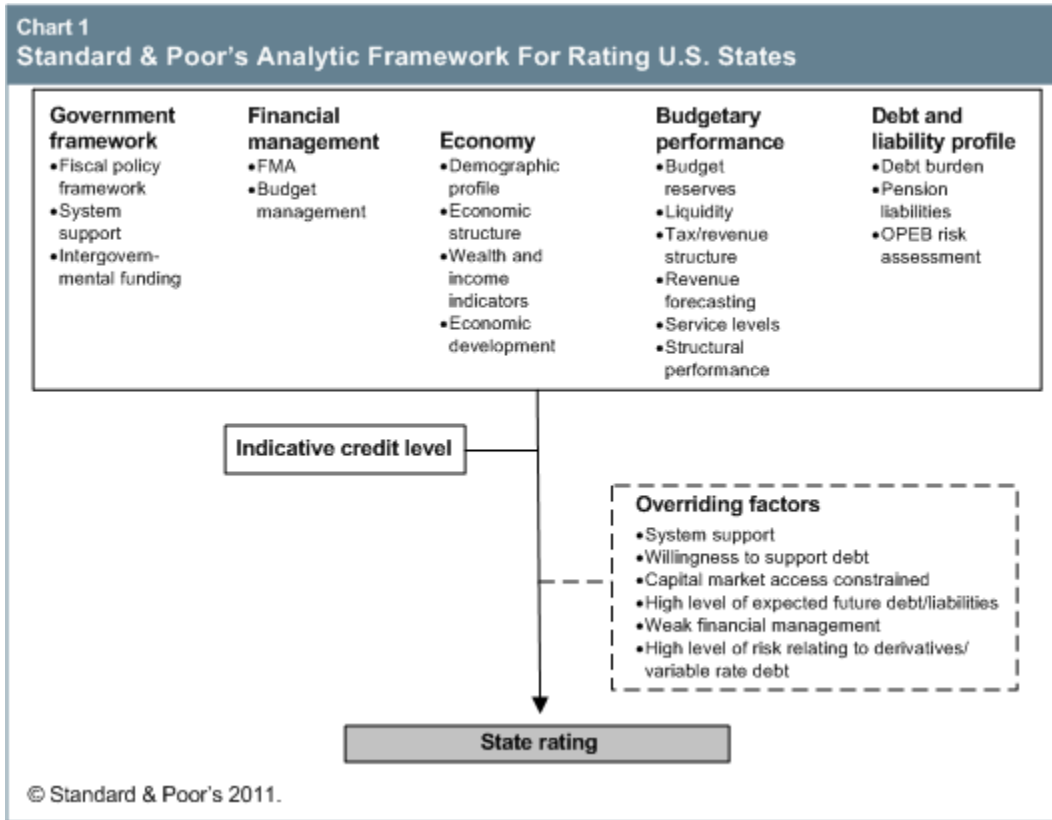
Chart 1
Standard & Poor's Analytic Framework For Rating U.S. States

Government framework
•Fiscal policy framework
•System support
•Intergovernmental funding

Financial management
•FMA
•Budget management

Economy
•Demographic profile
•Economic structure
•Wealth and income indicators
•Economic development

Budgetary performance
•Budget reserves
•Liquidity
•Tax/revenue structure
•Revenue forecasting
•Service levels
•Structural performance

Debt and liability profile
•Debt burden
•Pension liabilities
•OPEB risk assessment

Indicative credit level

Overriding factors
•System support
•Willingness to support debt
•Capital market access constrained
•High level of expected future debt/liabilities
•Weak financial management
•High level of risk relating to derivatives/ variable rate debt

State rating

© Standard & Poor's 2011.